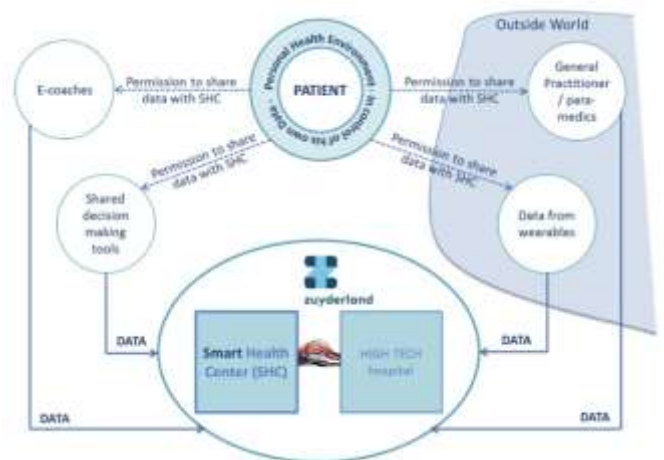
Outside World

Personal Health Environment · In control of his own Data ·

PATIENT

E-coaches

Permission to share data with SHC

Permission to share data with SHC

General Practitioner / para-medics

Permission to share data with SHC

Permission to share data with SHC

Shared decision making tools

Data from wearables

zuyderland

DATA

Smart Health Center (SHC)

HIGH TECH hospital

DATA

DATA

DATA